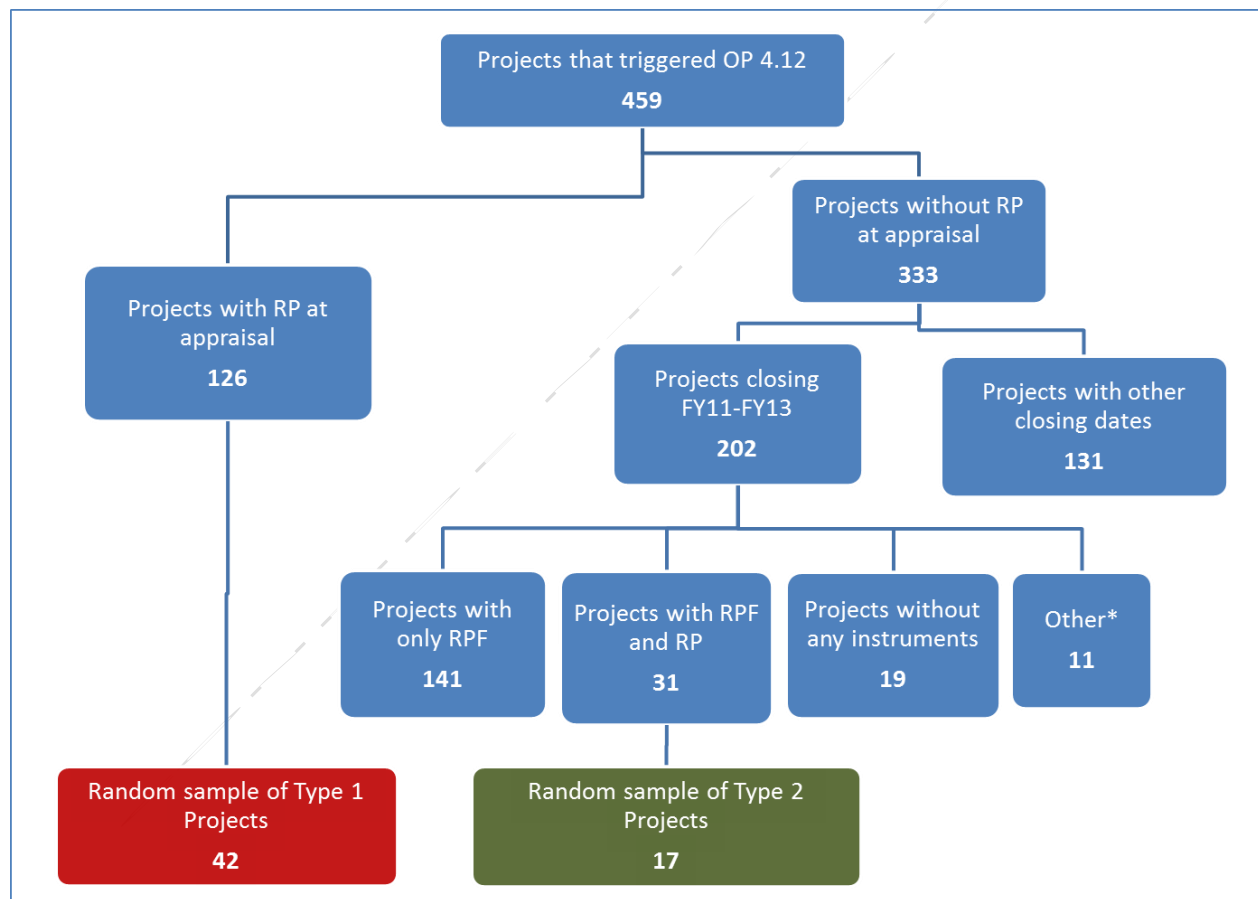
Projects that triggered OP 4.12
459

Projects without RP at appraisal
333

Projects with RP at appraisal
126

Projects closing FY11-FY13
202

Projects with other closing dates
131

Projects with only RPF
141

Projects with RPF and RP
31

Projects without any instruments
19

Other*
11

Random sample of Type 1 Projects
42

Random sample of Type 2 Projects
17